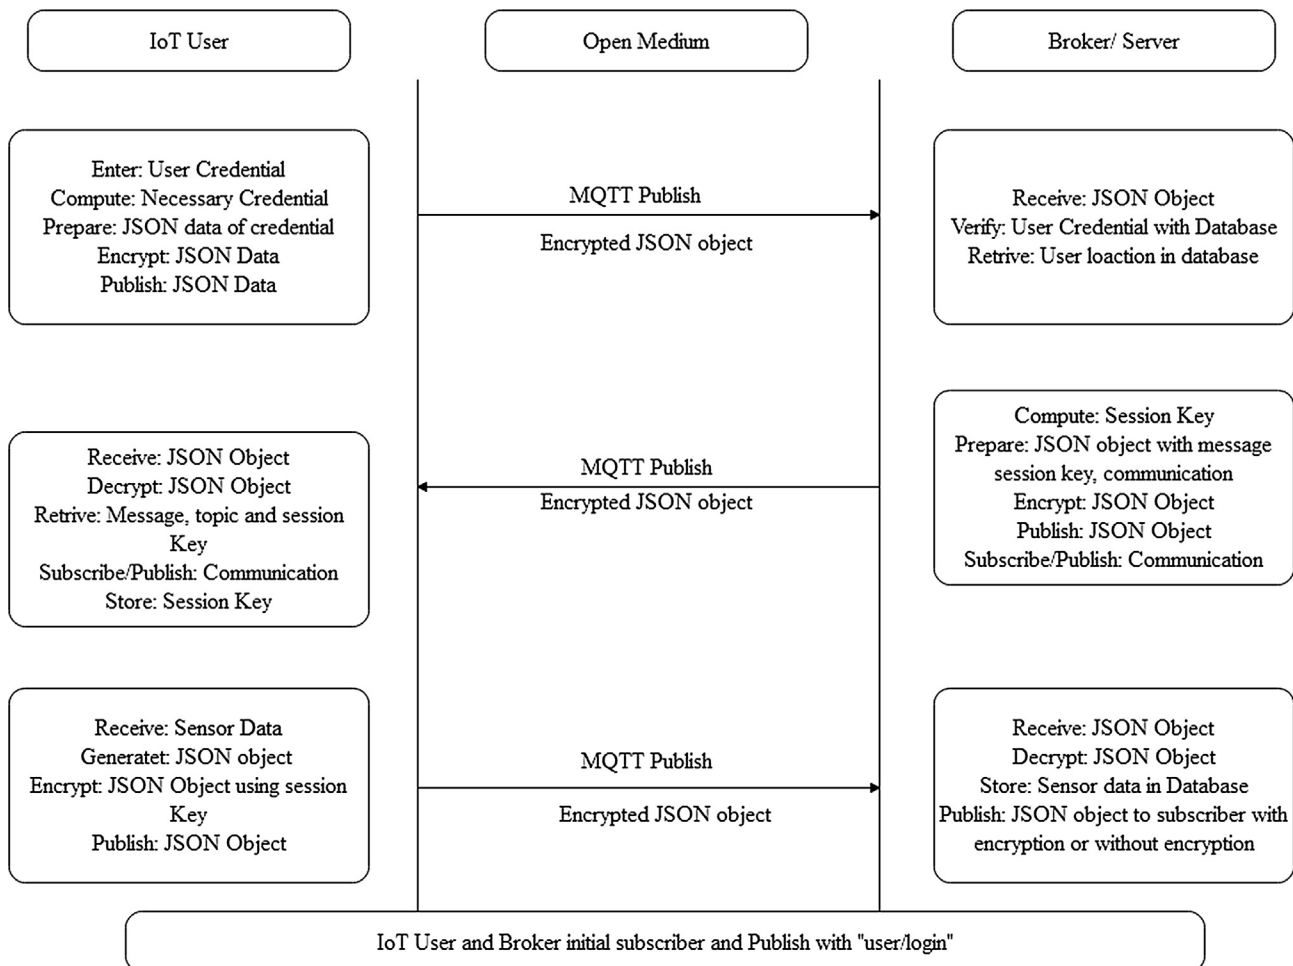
IoT User

Open Medium

Broker/ Server

Enter: User Credential
Compute: Necessary Credential
Prepare: JSON data of credential
Encrypt: JSON Data
Publish: JSON Data

MQTT Publish

Encrypted JSON object

Receive: JSON Object
Verify: User Credential with Database
Retrive: User loaction in database

Compute: Session Key
Prepare: JSON object with message session key, communication
Encrypt: JSON Object
Publish: JSON Object
Subscribe/Publish: Communication

Receive: JSON Object
Decrypt: JSON Object
Retrive: Message, topic and session Key
Subscribe/Publish: Communication
Store: Session Key

MQTT Publish

Encrypted JSON object

Receive: Sensor Data
Generatet: JSON object
Encrypt: JSON Object using session Key
Publish: JSON Object

MQTT Publish

Encrypted JSON object

Receive: JSON Object
Decrypt: JSON Object
Store: Sensor data in Database
Publish: JSON object to subscriber with encryption or without encryption

IoT User and Broker initial subscriber and Publish with "user/login"